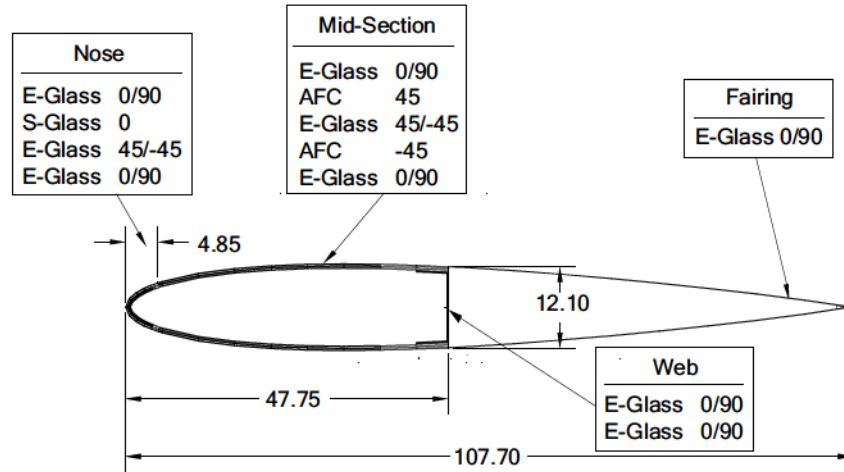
Nose

| | |
|---|---|
| E-Glass | 0/90 |
| S-Glass | 0 |
| E-Glass | 45/-45 |
| E-Glass | 0/90 |

Mid-Section

| | |
|---|---|
| E-Glass | 0/90 |
| AFC | 45 |
| E-Glass | 45/-45 |
| AFC | -45 |
| E-Glass | 0/90 |

Fairing

E-Glass 0/90

4.85

12.10

Web

| | |
|---|---|
| E-Glass | 0/90 |
| E-Glass | 0/90 |

47.75

107.70